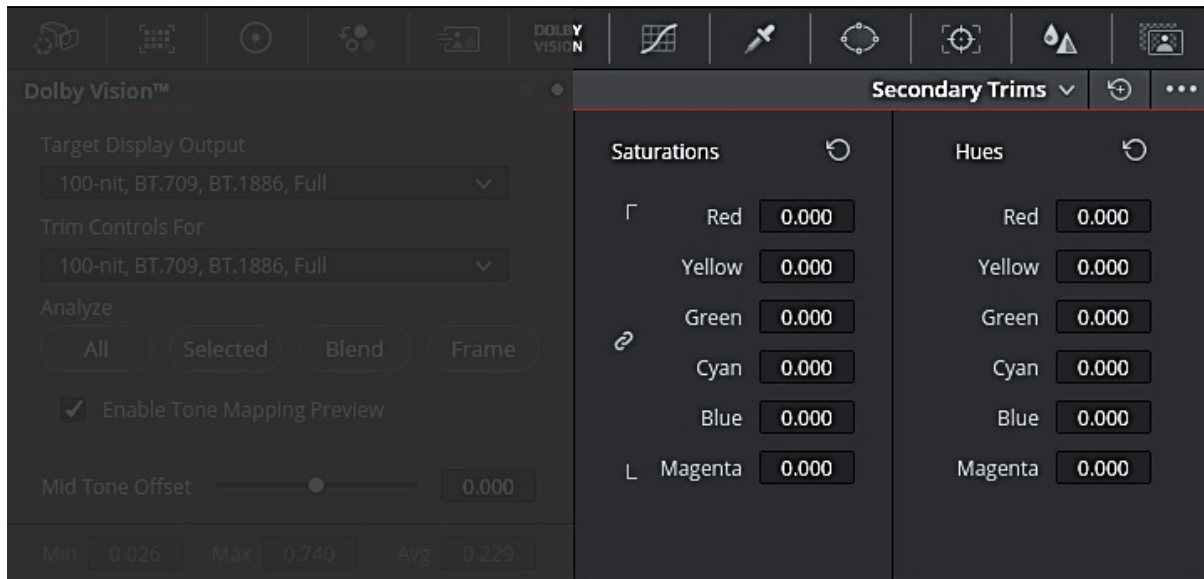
DOLBY VISION

Dolby Vision™

Target Display Output

100-nit, BT.709, BT.1886, Full

Trim Controls For

100-nit, BT.709, BT.1886, Full

Analyze

All Selected Blend Frame

✓ Enable Tone Mapping Preview

Mid Tone Offset 0.000

Min 0.026 Max 0.740 Avg 0.229

Secondary Trims

Saturations

| | |
|---|---|
| Red | 0.000 |
| Yellow | 0.000 |
| Green | 0.000 |
| Cyan | 0.000 |
| Blue | 0.000 |
| Magenta | 0.000 |

Hues

| | |
|---|---|
| Red | 0.000 |
| Yellow | 0.000 |
| Green | 0.000 |
| Cyan | 0.000 |
| Blue | 0.000 |
| Magenta | 0.000 |